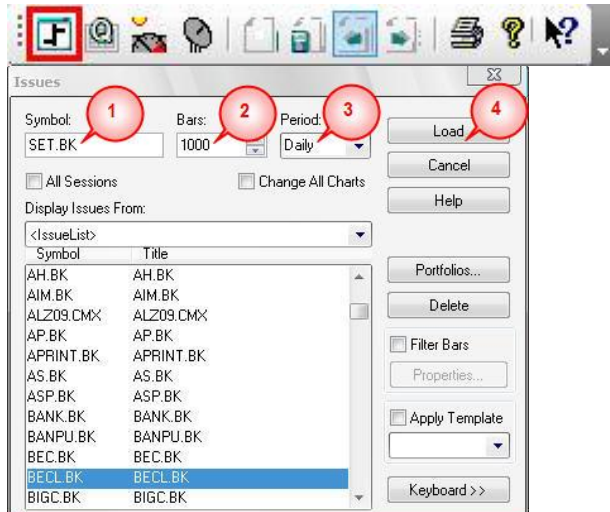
Issues

Symbol: SET.BK
1
Bars: 1000
2
Period: Daily
3
Load
4
Cancel
Help

All Sessions
Change All Charts

Display Issues From:
<IssueList>

| Symbol | Title |
|---|---|
| AH.BK | AH.BK |
| AIM.BK | AIM.BK |
| ALZ09.CMX | ALZ09.CMX |
| AP.BK | AP.BK |
| APRINT.BK | APRINT.BK |
| AS.BK | ASP.BK |
| ASP.BK | ASP.BK |
| BANK.BK | BANK.BK |
| BANPU.BK | BANPU.BK |
| BEC.BK | BEC.BK |
| BECL.BK | BECL.BK |
| BIGC.BK | BIGC.BK |

Portfolios...
Delete
Filter Bars
Properties...
Apply Template
Keyboard >>